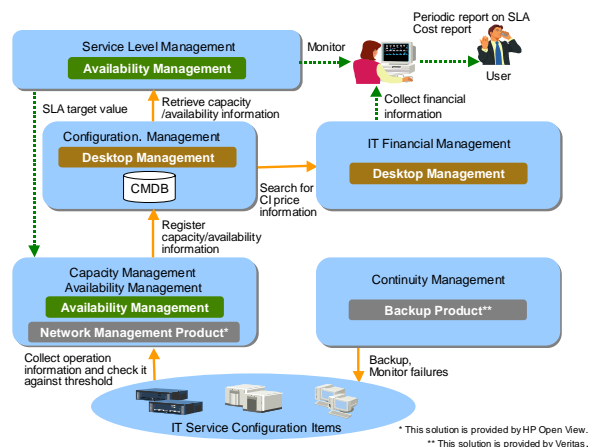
Service Level Management
Availability Management
Monitor
Periodic report on SLA
Cost report
User
SLA target value
Retrieve capacity /availability information
Collect financial information
Configuration. Management
Desktop Management
CMDB
IT Financial Management
Desktop Management
Search for CI price information
Register capacity/availability information
Capacity Management
Availability Management
Availability Management
Network Management Product*
Continuity Management
Backup Product**
Collect operation information and check it against threshold
Backup, Monitor failures
IT Service Configuration Items
* This solution is provided by HP Open View.
** This solution is provided by Veritas.